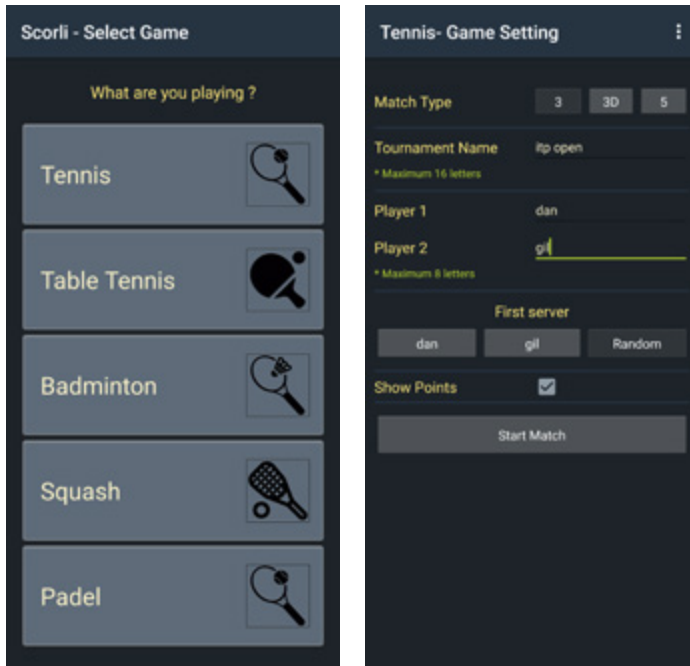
Scorli - Select Game

What are you playing ?

Tennis

Table Tennis

Badminton

Squash

Padel

Tennis- Game Setting

Match Type 3 3D 5

Tournament Name itp open

* Maximum 16 letters

Player 1 dan

Player 2 gil

* Maximum 8 letters

First server

dan gil Random

Show Points

Start Match